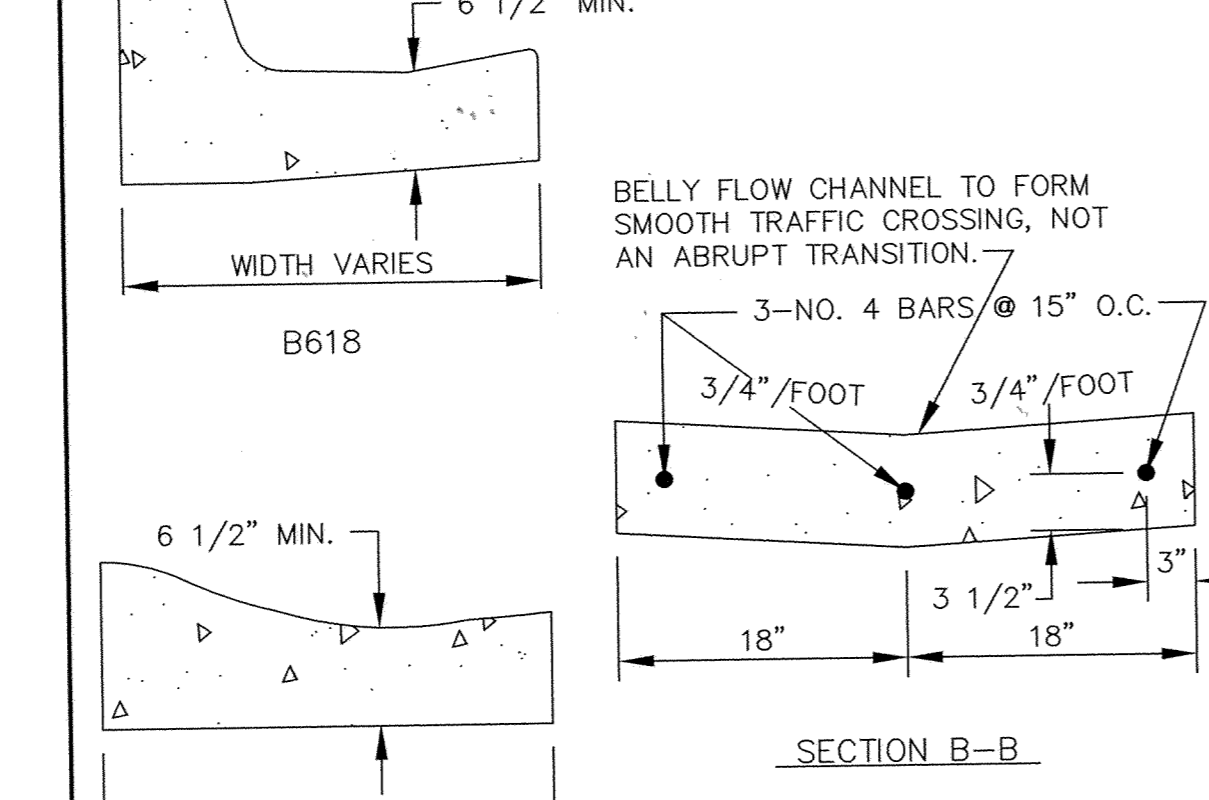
6 1/2" MIN.

WIDTH VARIES

B618

BELLY FLOW CHANNEL TO FORM SMOOTH TRAFFIC CROSSING, NOT AN ABRUPT TRANSITION.

3–NO. 4 BARS @ 15" O.C.

3/4"/FOOT

3/4"/FOOT

3 1/2"

3"

18"

18"

6 1/2" MIN.

SECTION B–B